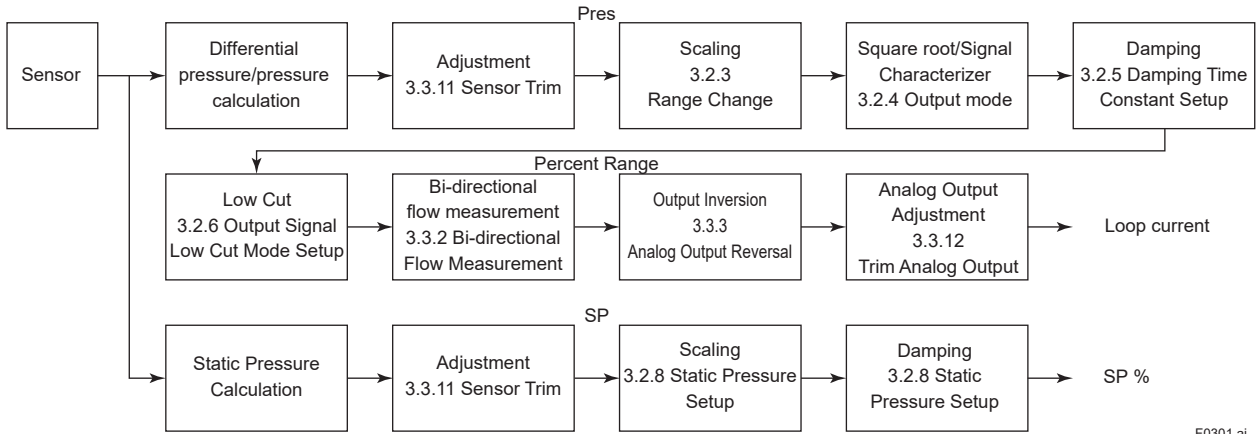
Pres

Sensor

Differential pressure/pressure calculation

Adjustment
3.3.11 Sensor Trim

Scaling
3.2.3
Range Change

Square root/Signal Characterizer
3.2.4 Output mode

Damping
3.2.5 Damping Time Constant Setup

Percent Range

Low Cut
3.2.6 Output Signal Low Cut Mode Setup

Bi-directional flow measurement
3.3.2 Bi-directional Flow Measurement

Output Inversion
3.3.3
Analog Output Reversal

Analog Output Adjustment
3.3.12
Trim Analog Output

Loop current

SP

Static Pressure Calculation

Adjustment
3.3.11 Sensor Trim

Scaling
3.2.8 Static Pressure Setup

Damping
3.2.8 Static Pressure Setup

SP %

F0301.ai